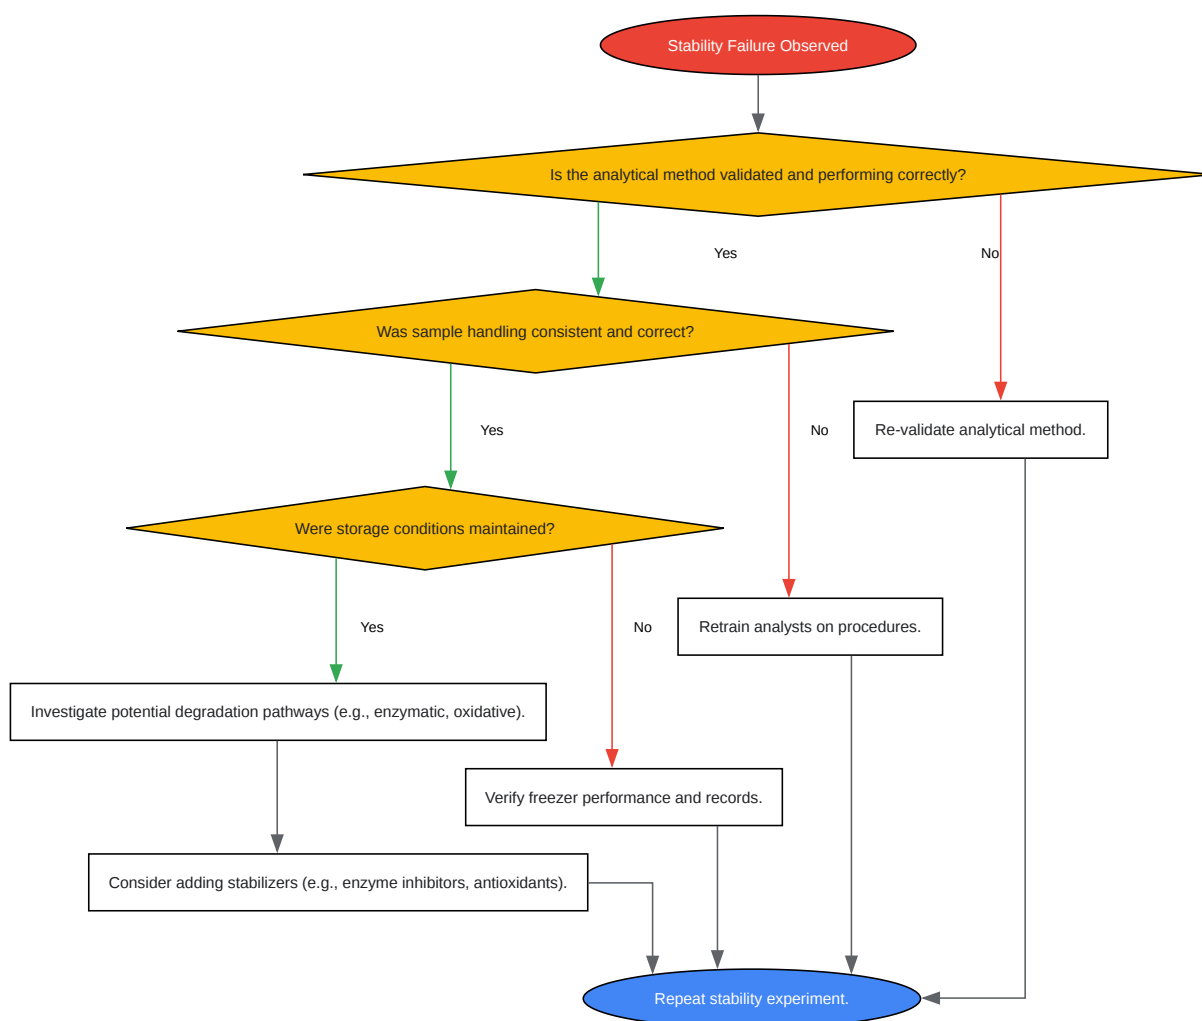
Stability Failure Observed

Is the analytical method validated and performing correctly?

Yes

No

Was sample handling consistent and correct?

Yes

No

Re-validate analytical method.

Were storage conditions maintained?

Yes

No

Retrain analysts on procedures.

Investigate potential degradation pathways (e.g., enzymatic, oxidative).

Verify freezer performance and records.

Consider adding stabilizers (e.g., enzyme inhibitors, antioxidants).

Repeat stability experiment.